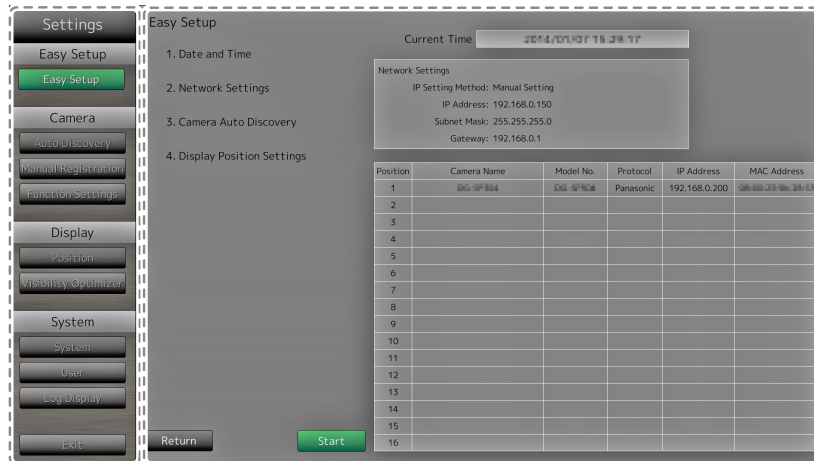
Settings

Easy Setup

Easy Setup

Camera

Auto Discovery

Manual Registration

Function Settings

Display

Position

Visibility Optimizer

System

System

User

Log Display

Exit

Easy Setup

1. Date and Time

2. Network Settings

3. Camera Auto Discovery

4. Display Position Settings

Current Time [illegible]

Network Settings
IP Setting Method: Manual Setting
IP Address: 192.168.0.150
Subnet Mask: 255.255.255.0
Gateway: 192.168.0.1

| Position | Camera Name | Model No. | Protocol | IP Address | MAC Address |
|---|---|---|---|---|---|
| 1 | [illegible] | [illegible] | Panasonic | 192.168.0.200 | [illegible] |
| 2 | | | | | |
| 3 | | | | | |
| 4 | | | | | |
| 5 | | | | | |
| 6 | | | | | |
| 7 | | | | | |
| 8 | | | | | |
| 9 | | | | | |
| 10 | | | | | |
| 11 | | | | | |
| 12 | | | | | |
| 13 | | | | | |
| 14 | | | | | |
| 15 | | | | | |
| 16 | | | | | |

Return

Start